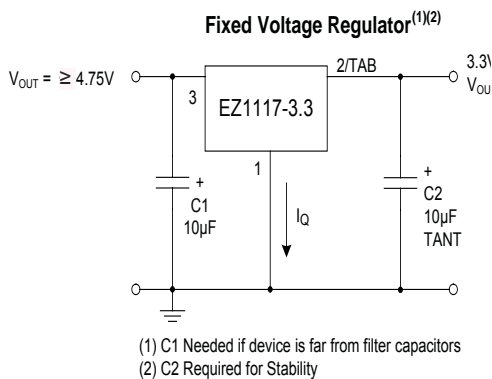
Fixed Voltage Regulator$^{(1)(2)}$

$V_{OUT}$ = $\geq$ 4.75V

3

EZ1117-3.3

2/TAB

3.3\
$V_{OU}$

1

+
C1
10µF

$I_Q$

+
C2
10µF
TANT

(1) C1 Needed if device is far from filter capacitors
(2) C2 Required for Stability